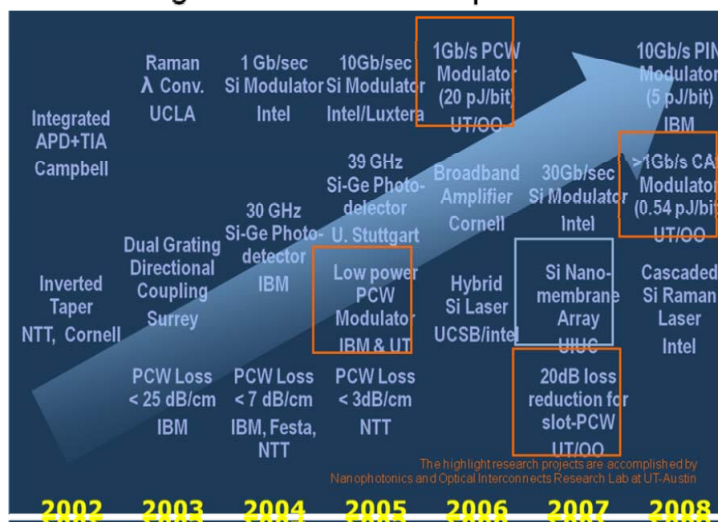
Integrated APD+TIA Campbell

Inverted Taper NTT, Cornell

Raman λ Conv. UCLA

Dual Grating Directional Coupling Surrey

PCW Loss < 25 dB/cm IBM

1 Gb/sec Si Modulator Intel

30 GHz Si-Ge Photodetector IBM

PCW Loss < 7 dB/cm IBM, Festa, NTT

10Gb/sec Si Modulator Intel/Luxtera

39 GHz Si-Ge Photodetector U. Stuttgart

Low power PCW Modulator IBM & UT

PCW Loss < 3dB/cm NTT

1Gb/s PCW Modulator (20 pJ/bit) UT/OO

Broadband Amplifier Cornell

Hybrid Si Laser UCSB/intel

30Gb/sec Si Modulator Intel

Si Nanomembrane Array UIUC

20dB loss reduction for slot-PCW UT/OO

10Gb/s PIN Modulator (5 pJ/bit) IBM

>1Gb/s CA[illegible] Modulator (0.54 pJ/bi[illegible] UT/OO

Cascaded Si Raman Laser Intel

The highlight research projects are accomplished by Nanophotonics and Optical Interconnects Research Lab at UT-Austin

2002 2003 2004 2005 2006 2007 2008